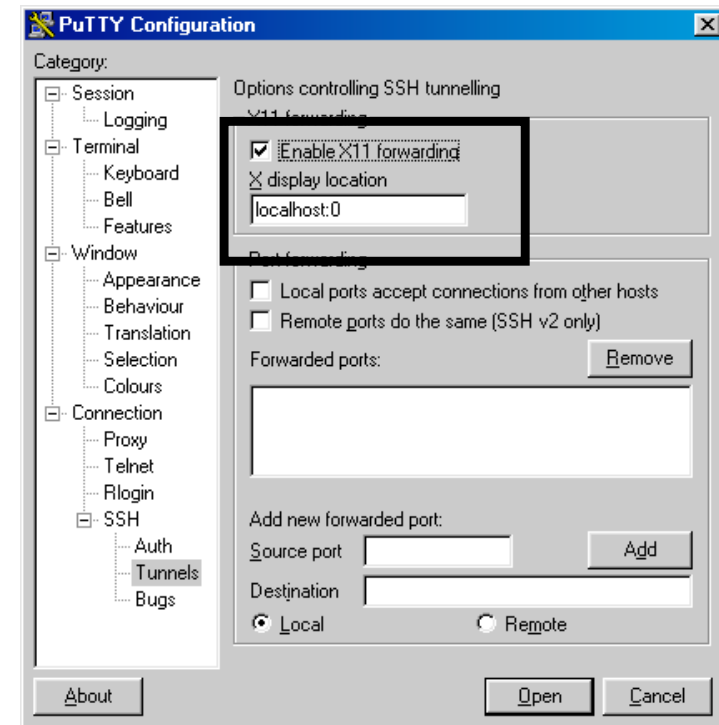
PuTTY Configuration

Category:

Session
Logging
Terminal
Keyboard
Bell
Features
Window
Appearance
Behaviour
Translation
Selection
Colours
Connection
Proxy
Telnet
Rlogin
SSH
Auth
Tunnels
Bugs

Options controlling SSH tunnelling

X11 forwarding

Enable X11 forwarding

X display location

localhost:0

Port forwarding

Local ports accept connections from other hosts

Remote ports do the same (SSH v2 only)

Forwarded ports:

Remove

Add new forwarded port:

Source port

Add

Destination

Local

Remote

About

Open

Cancel